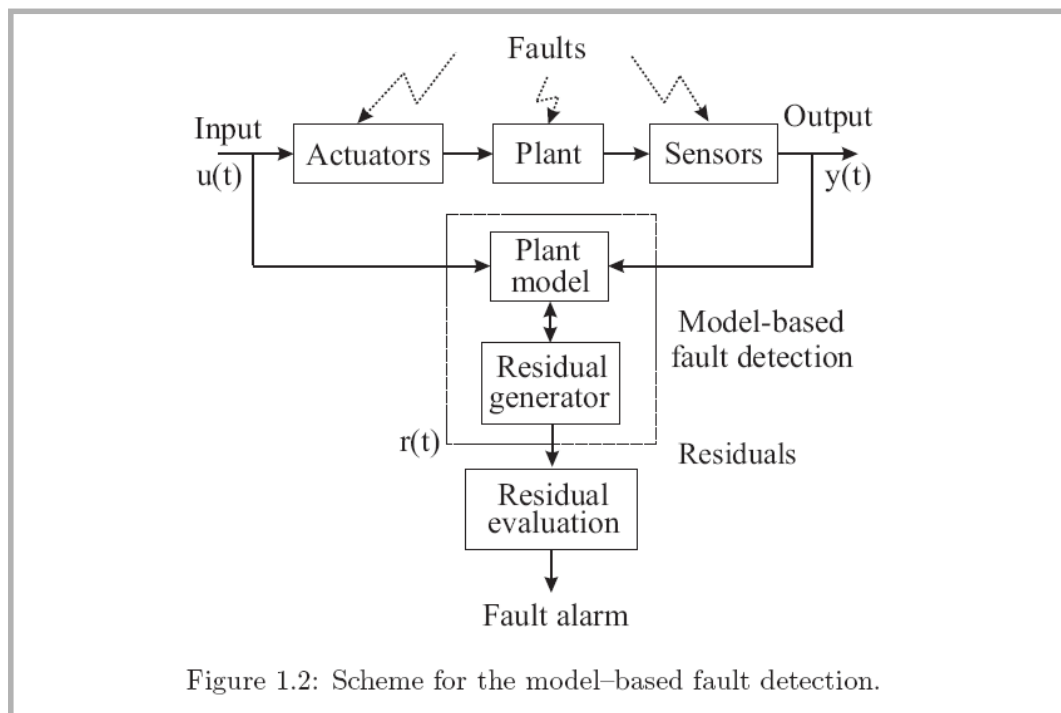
Faults

Input
u(t)

Actuators

Plant

Sensors

Output
y(t)

Plant model

Model-based fault detection

Residual generator

r(t)

Residuals

Residual evaluation

Fault alarm

Figure 1.2: Scheme for the model–based fault detection.